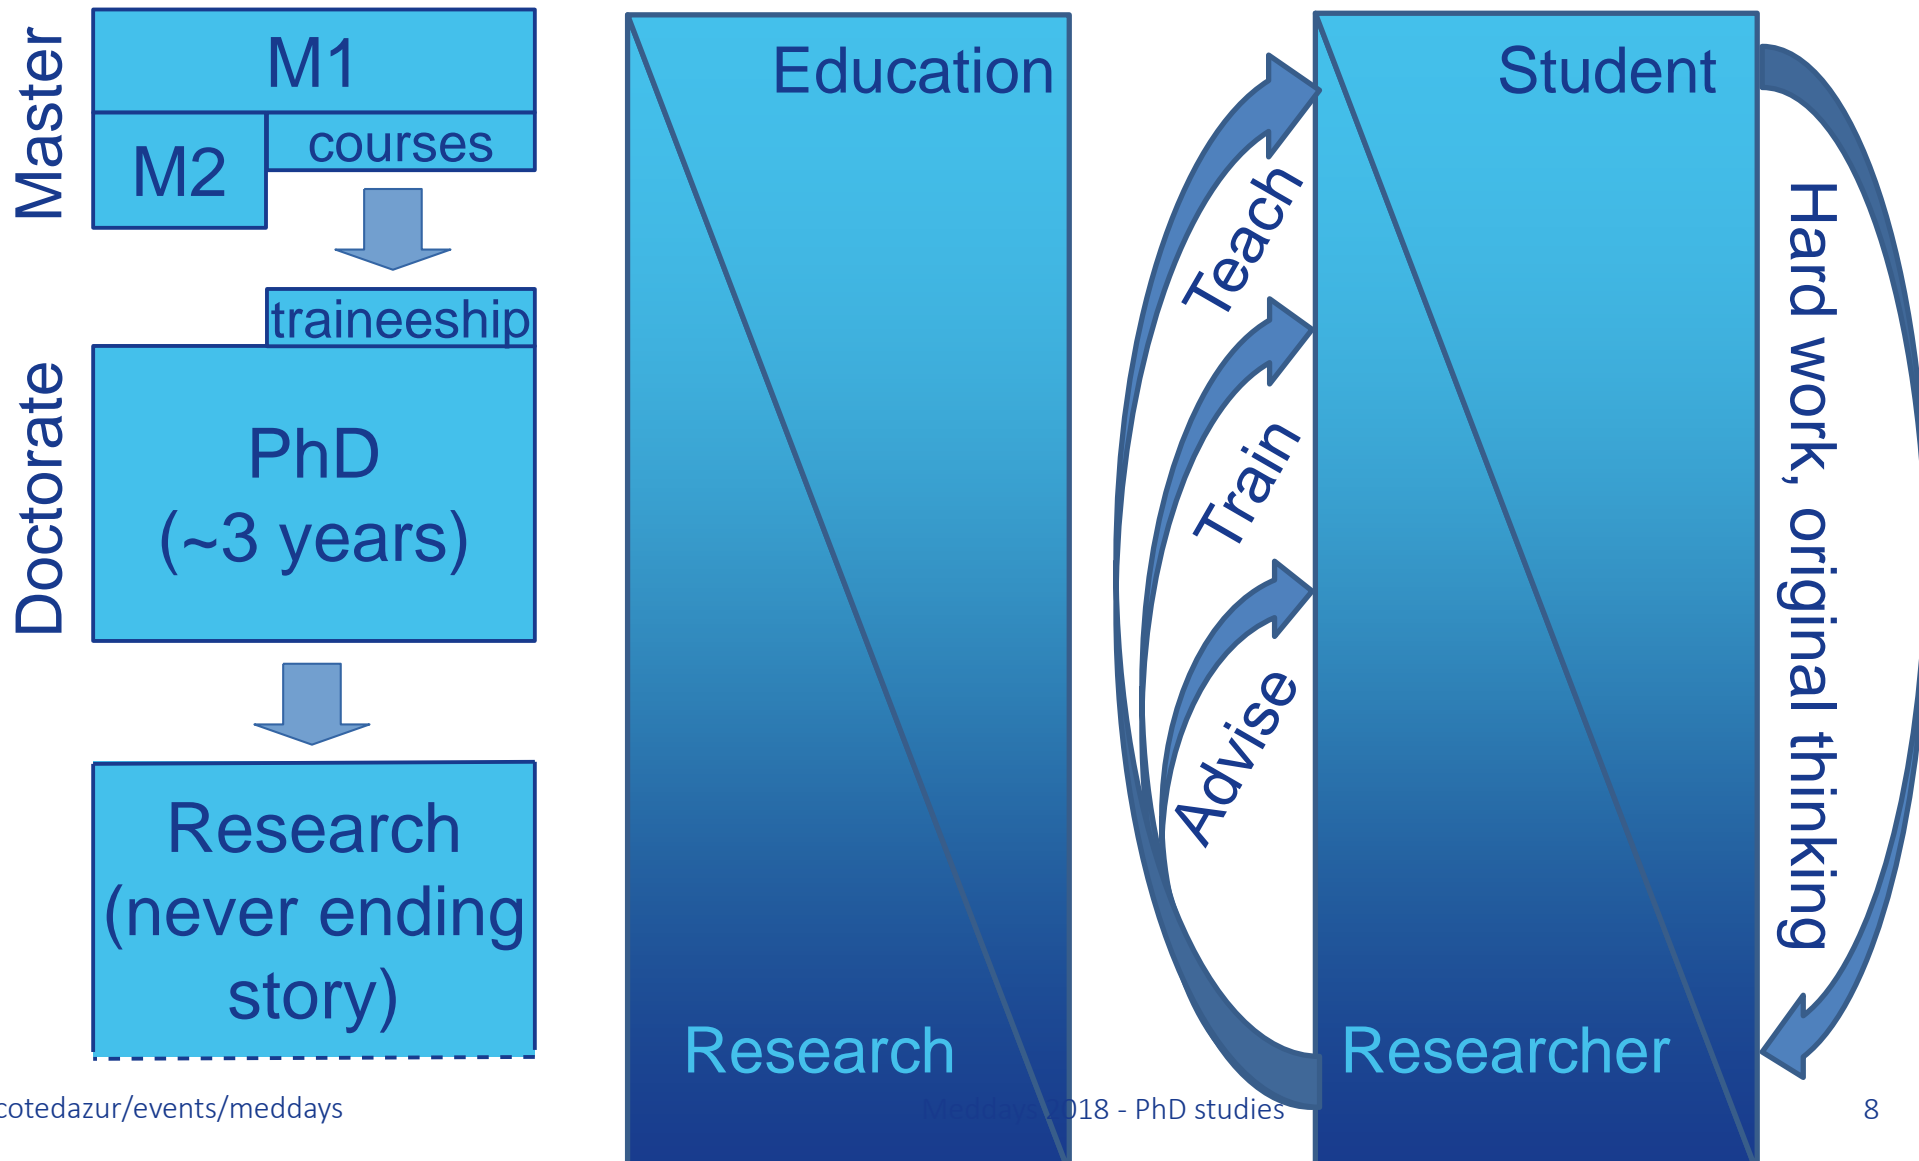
Master

M1

M2

courses

traineeship

Doctorate

PhD (~3 years)

Research (never ending story)

Education

Research

Teach

Train

Advise

Student

Researcher

Hard work, original thinking

cotedazur/events/meddays

Meddays 2018 - PhD studies

8